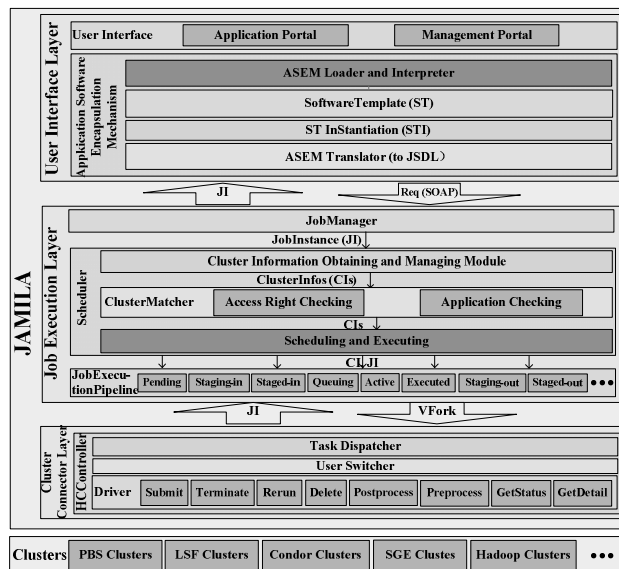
JAMILA

User Interface Layer

User Interface
Application Portal
Management Portal

Applcation Software Encapsulation Mechanism
ASEM Loader and Interpreter
SoftwareTemplate (ST)
ST InStantiation (STI)
ASEM Translator (to JSDL)

JI
Req (SOAP)

Job Execution Layer

JobManager
JobInstance (JI)

Scheduler
Cluster Information Obtaining and Managing Module
ClusterInfos (CIs)
ClusterMatcher
Access Right Checking
Application Checking
CIs
Scheduling and Executing
CI, JI

JobExecutionPipeline
Pending
Staging-in
Staged-in
Queuing
Active
Executed
Staging-out
Staged-out
•••

JI
VFork

Cluster Connector Layer
HCController
Task Dispatcher
User Switcher
Driver
Submit
Terminate
Rerun
Delete
Postprocess
Preprocess
GetStatus
GetDetail

Clusters
PBS Clusters
LSF Clusters
Condor Clusters
SGE Clustes
Hadoop Clusters
•••